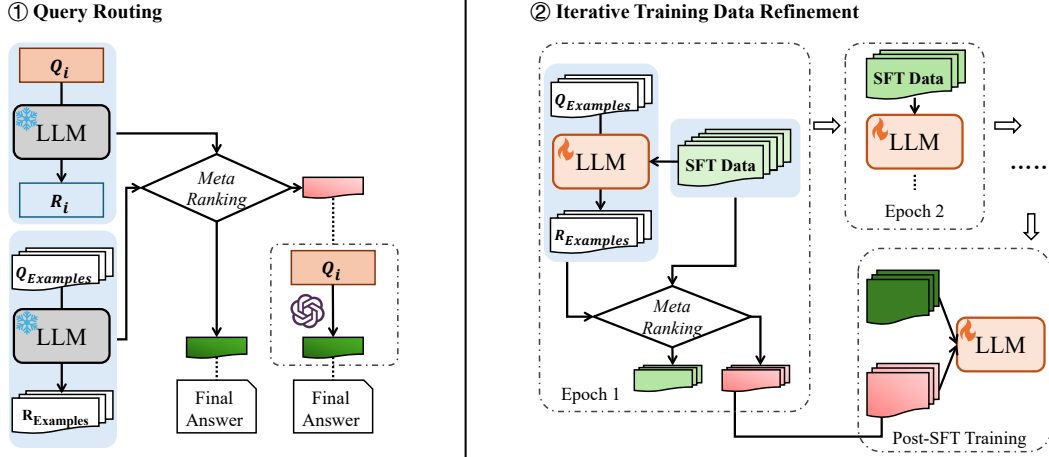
① Query Routing

$Q_i$

LLM

$R_i$

$Q_{Examples}$

LLM

$R_{Examples}$

Meta Ranking

$Q_i$

Final Answer

Final Answer

② Iterative Training Data Refinement

$Q_{Examples}$

LLM

SFT Data

$R_{Examples}$

Meta Ranking

Epoch 1

SFT Data

LLM

Epoch 2

.....

LLM

Post-SFT Training